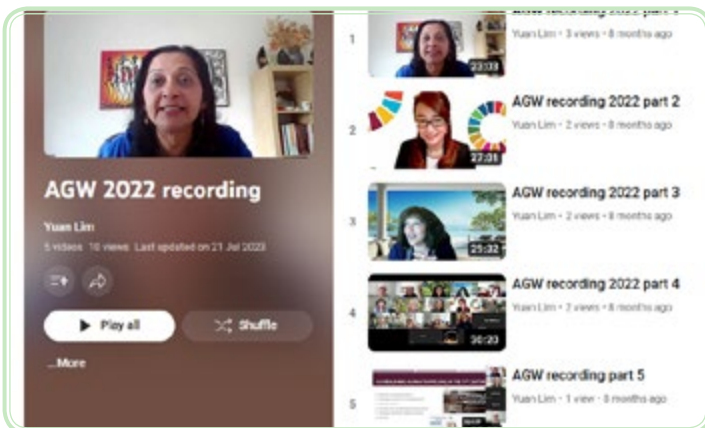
AGW 2022 recording

Yuan Lim

5 videos 10 views Last updated on 21 Jul 2023

Play all

Shuffle

...More

1

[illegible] recording 2022 part 1

Yuan Lim • 3 views • 8 months ago

23:03

2

AGW recording 2022 part 2

Yuan Lim • 2 views • 8 months ago

27:01

3

AGW recording 2022 part 3

Yuan Lim • 2 views • 8 months ago

25:32

4

AGW recording 2022 part 4

Yuan Lim • 2 views • 8 months ago

30:23

5

AGW recording part 5

Yuan Lim • 1 view • 8 months ago